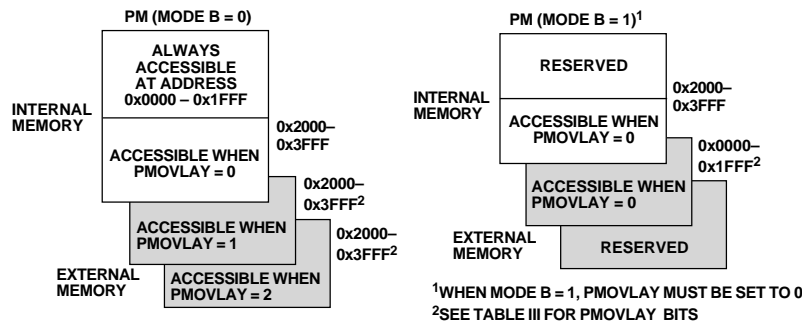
PM (MODE B = 0)

ALWAYS ACCESSIBLE AT ADDRESS 0x0000 – 0x1FFF

INTERNAL MEMORY

ACCESSIBLE WHEN PMOVLAY = 0

0x2000– 0x3FFF

0x2000– 0x3FFF$^2$

ACCESSIBLE WHEN PMOVLAY = 1

0x2000– 0x3FFF$^2$

EXTERNAL MEMORY

ACCESSIBLE WHEN PMOVLAY = 2

PM (MODE B = 1)$^1$

RESERVED

0x2000– 0x3FFF

INTERNAL MEMORY

ACCESSIBLE WHEN PMOVLAY = 0

0x0000– 0x1FFF$^2$

ACCESSIBLE WHEN PMOVLAY = 0

EXTERNAL MEMORY

RESERVED

$^1$WHEN MODE B = 1, PMOVLAY MUST BE SET TO 0
$^2$SEE TABLE III FOR PMOVLAY BITS